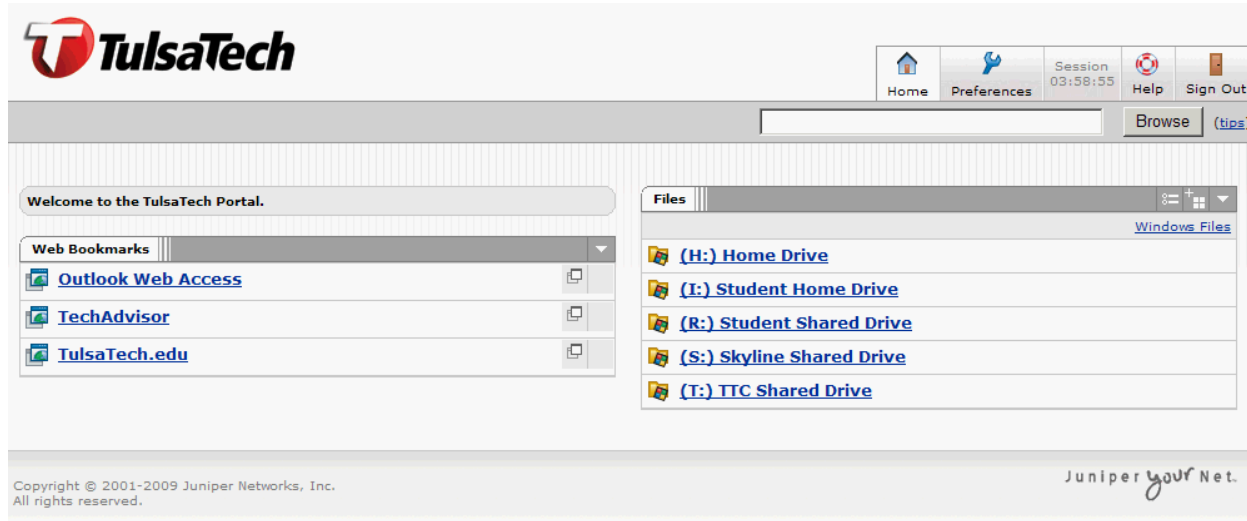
TulsaTech

Home
Preferences
Session 03:58:55
Help
Sign Out

Browse (tips)

Welcome to the TulsaTech Portal.

Web Bookmarks

Outlook Web Access

TechAdvisor

TulsaTech.edu

Files

Windows Files

(H:) Home Drive

(I:) Student Home Drive

(R:) Student Shared Drive

(S:) Skyline Shared Drive

(T:) TTC Shared Drive

Copyright © 2001-2009 Juniper Networks, Inc. All rights reserved.

Juniper your Net.